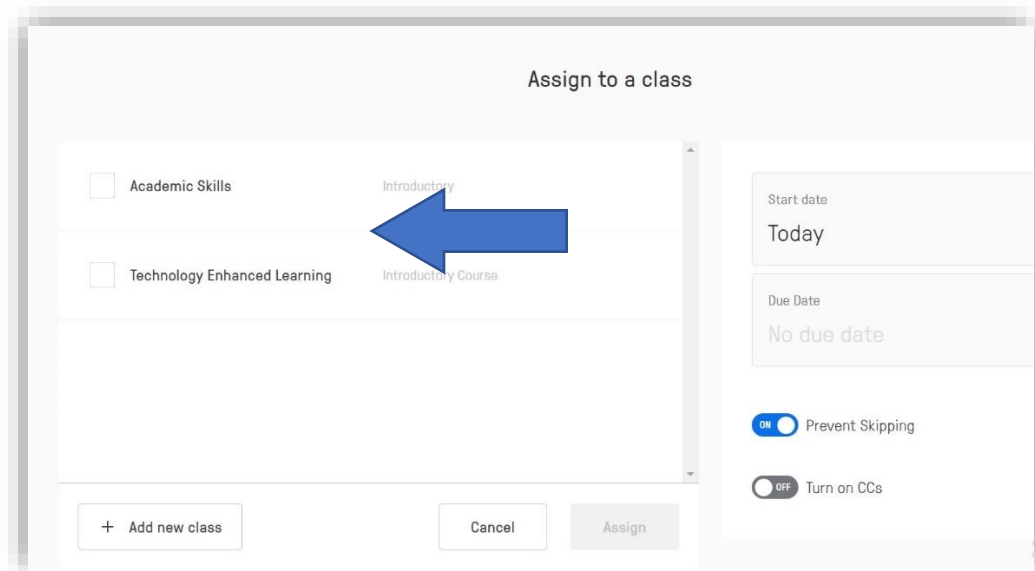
Assign to a class

Academic Skills Introductory

Technology Enhanced Learning Introductory Course

+ Add new class

Cancel

Assign

Start date
Today

Due Date
No due date

ON Prevent Skipping

OFF Turn on CCs